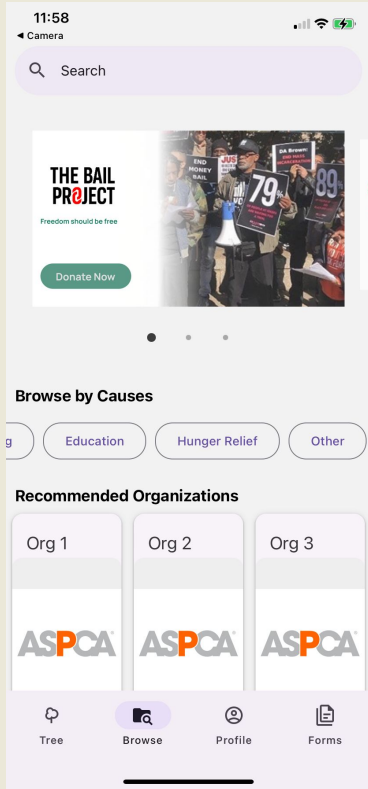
11:58
◀ Camera

Search

THE BAIL PROJECT
Freedom should be free

Donate Now

END MONEY BAIL
JUS
DA Brown: END MASS INCARCERATION
79%
89

Browse by Causes

g
Education
Hunger Relief
Other

Recommended Organizations

Org 1
ASPCA
Org 2
ASPCA
Org 3
ASPCA

Tree
Browse
Profile
Forms